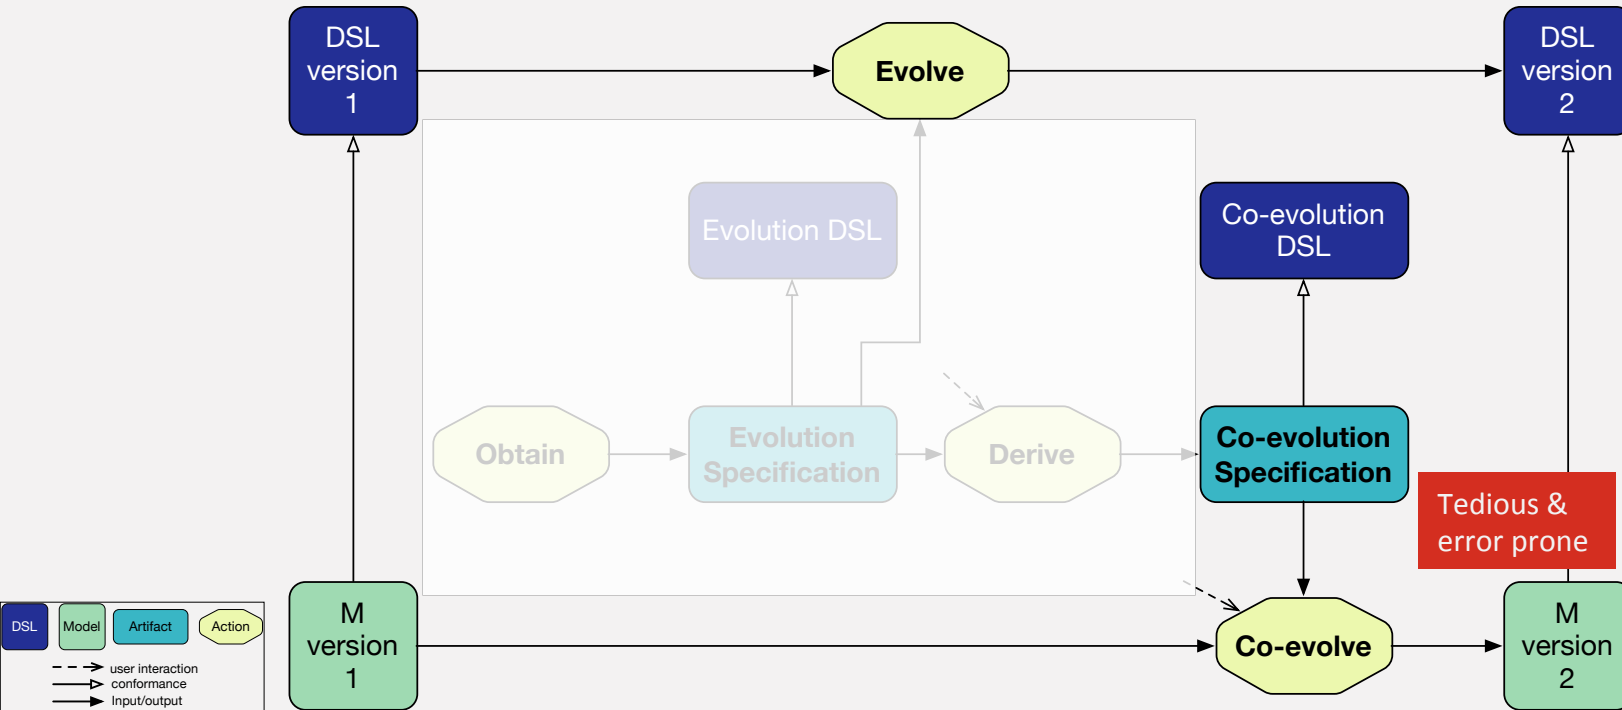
DSL version 1

Evolve

DSL version 2

Evolution DSL

Co-evolution DSL

Obtain

Evolution Specification

Derive

Co-evolution Specification

Tedious & error prone

DSL

Model

Artifact

Action

user interaction
conformance
Input/output

M version 1

Co-evolve

M version 2